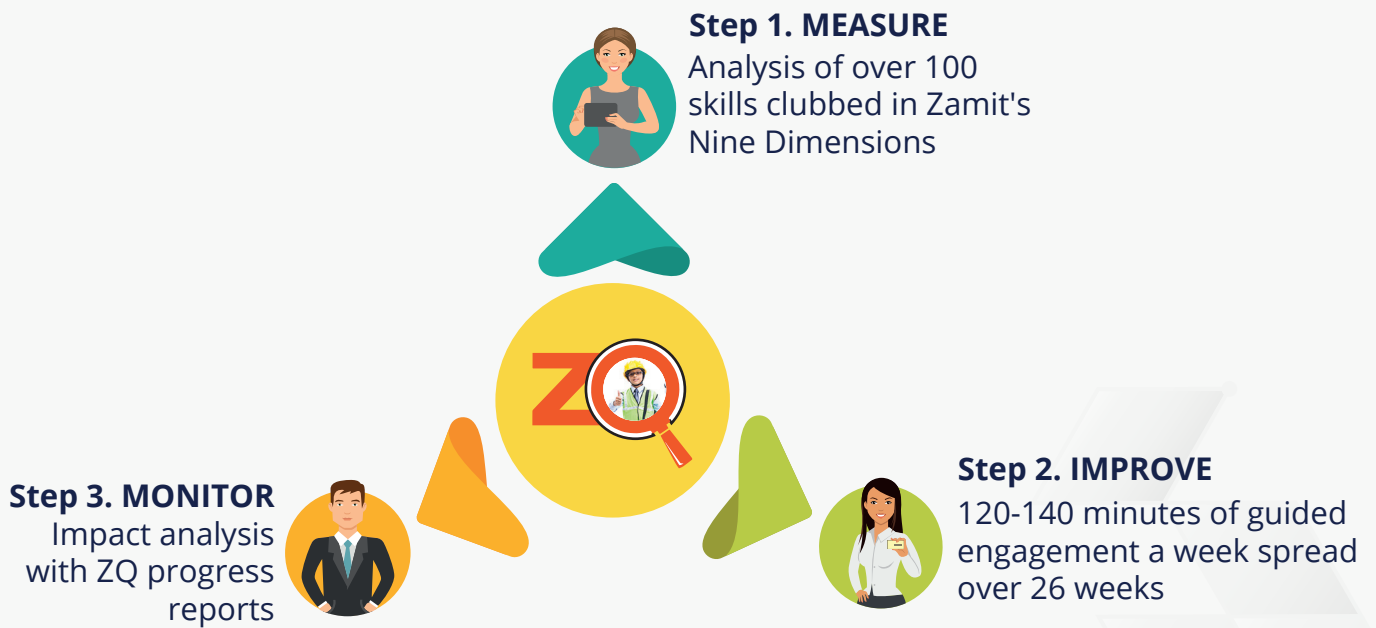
Step 1. MEASURE
Analysis of over 100 skills clubbed in Zamit's Nine Dimensions

ZQ

Step 2. IMPROVE
120-140 minutes of guided engagement a week spread over 26 weeks

Step 3. MONITOR
Impact analysis with ZQ progress reports